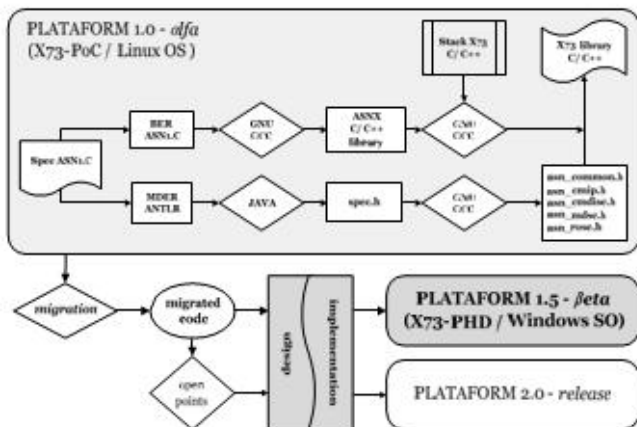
PLATAFORM 1.0 - *alfa*
(X73-PoC / Linux OS)

Stack X73
C/ C++

X73 library
C/ C++

Spec ASN1.C

BER
ASN1.C

GNU
C/C

ASNX
C/ C++
library

GNU
C/C

MDER
ANTLR

JAVA

spec.h

GNU
C/C

asn_common.h
asn_cmip.h
asn_cmdisc.h
asn_mdse.h
asn_rose.h

migration

migrated
code

open
points

design

implementation

PLATAFORM 1.5 - *βeta*
(X73-PHD / Windows SO)

PLATAFORM 2.0 - *release*